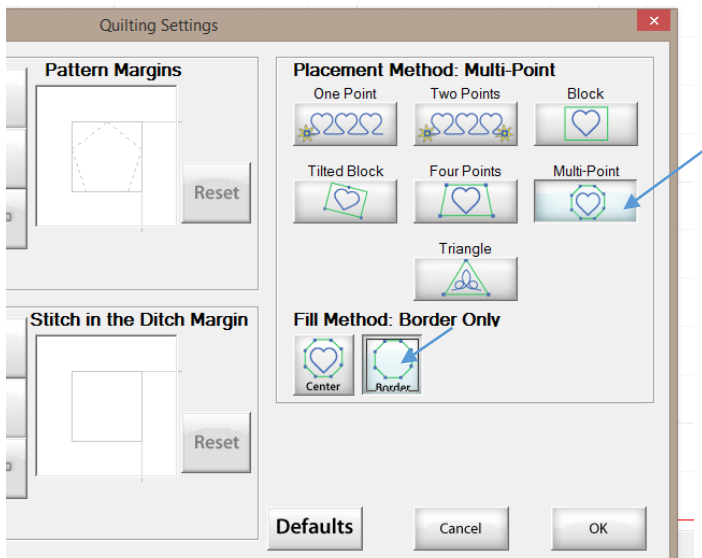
Quilting Settings

Pattern Margins

Reset

Stitch in the Ditch Margin

Reset

Placement Method: Multi-Point

One Point

Two Points

Block

Tilted Block

Four Points

Multi-Point

Triangle

Fill Method: Border Only

Center

Border

Defaults

Cancel

OK